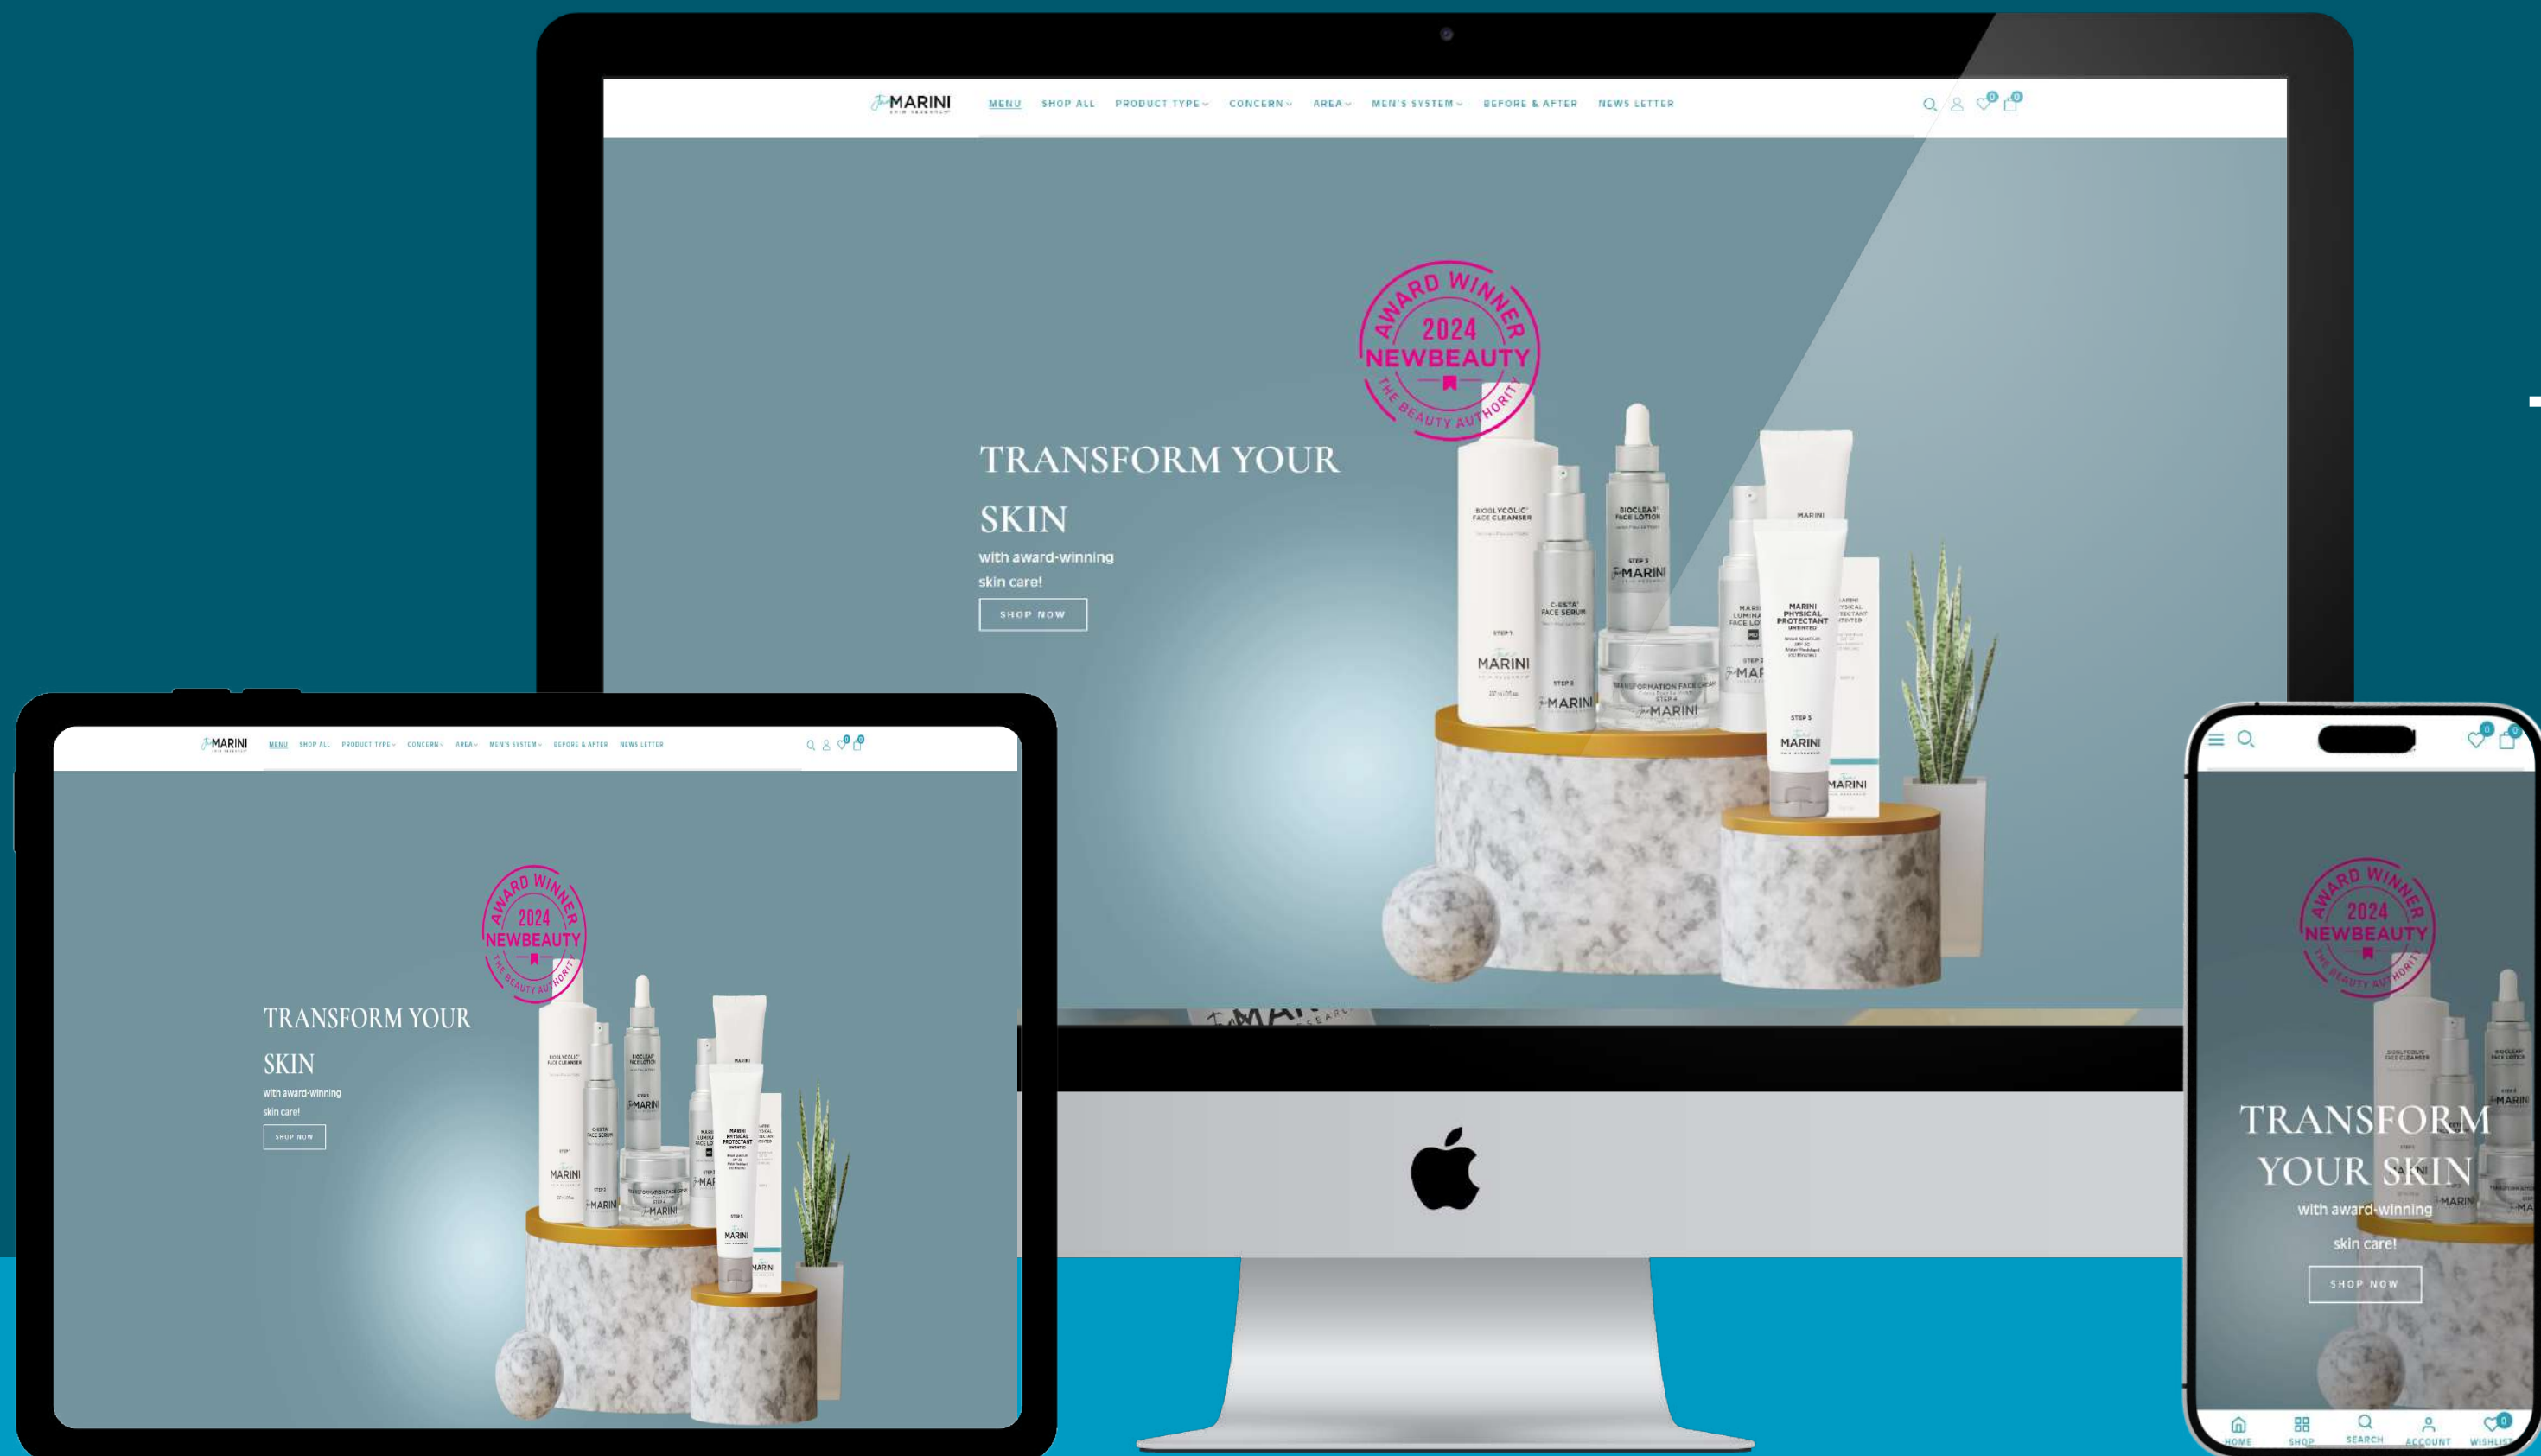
MARINI

MENU SHOP ALL PRODUCT TYPE CONCERN AREA MEN'S SYSTEM BEFORE & AFTER NEWS LETTER

0 0

AWARD WINNER 2024 NEWBEAUTY THE BEAUTY AUTHORITY

TRANSFORM YOUR SKIN

with award-winning skin care!

SHOP NOW

BIOGLYCOLIC FACE CLEANSER STEP 1 MARINI

C-ESTA FACE SERUM STEP 3 MARINI

BIOCLEAR FACE LOTION STEP 2 MARINI

TRANSFORMATION FACE CREAM STEP 4 MARINI

MARINI PHYSICAL PROTECTANT UNTINTED STEP 5 MARINI

MARINI

MARINI

MENU SHOP ALL PRODUCT TYPE CONCERN AREA MEN'S SYSTEM BEFORE & AFTER NEWS LETTER

AWARD WINNER 2024 NEWBEAUTY THE BEAUTY AUTHORITY

TRANSFORM YOUR SKIN

with award-winning skin care!

SHOP NOW

AWARD WINNER 2024 NEWBEAUTY THE BEAUTY AUTHORITY

TRANSFORM YOUR SKIN

with award-winning skin care!

SHOP NOW

HOME SHOP SEARCH ACCOUNT WISHLIST